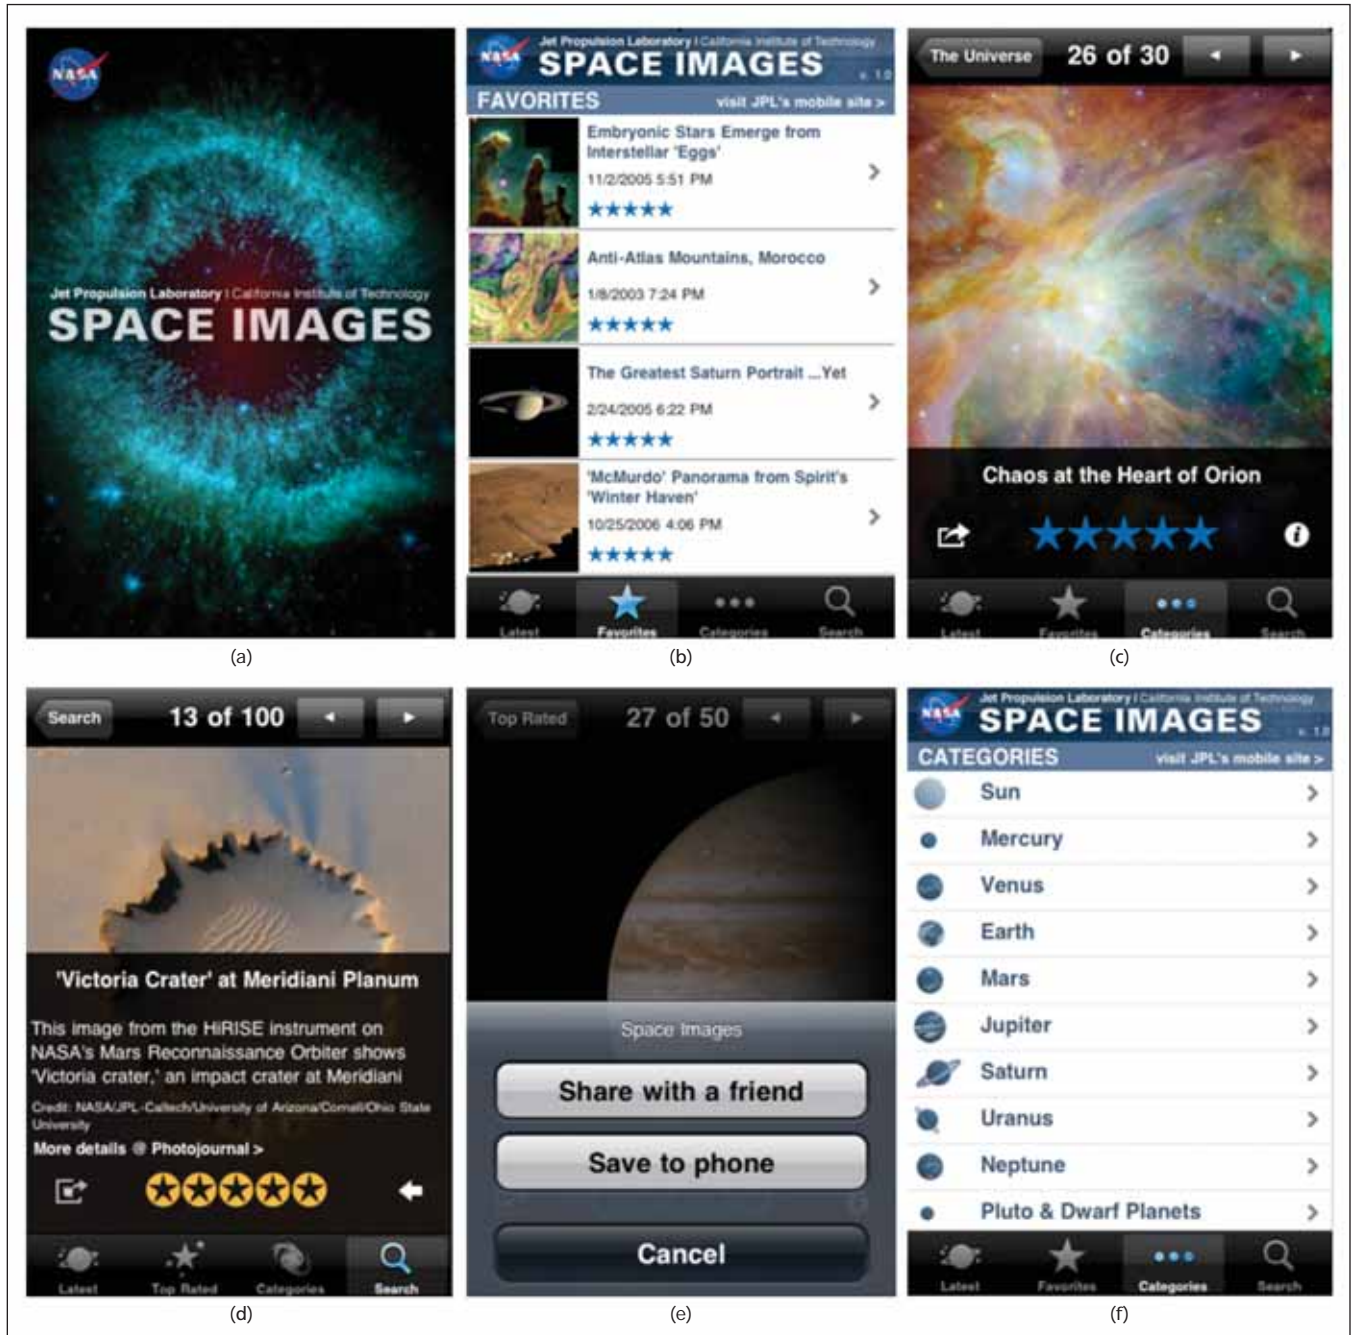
NASA

Jet Propulsion Laboratory | California Institute of Technology
SPACE IMAGES

(a)

NASA
Jet Propulsion Laboratory | California Institute of Technology
SPACE IMAGES
v. 1.0
FAVORITES visit JPL's mobile site >

Embryonic Stars Emerge from Interstellar 'Eggs'
11/2/2005 5:51 PM
★★★★★

Anti-Atlas Mountains, Morocco
1/8/2003 7:24 PM
★★★★★

The Greatest Saturn Portrait ...Yet
2/24/2005 6:22 PM
★★★★★

'McMurdo' Panorama from Spirit's 'Winter Haven'
10/25/2006 4:06 PM
★★★★★

Latest Favorites Categories Search

(b)

The Universe 26 of 30

Chaos at the Heart of Orion

Latest Favorites Categories Search

(c)

Search 13 of 100

'Victoria Crater' at Meridiani Planum

This image from the HiRISE instrument on NASA's Mars Reconnaissance Orbiter shows 'Victoria crater,' an impact crater at Meridiani

Credit: NASA/JPL-Caltech/University of Arizona/Cornell/Ohio State University

More details @ Photojournal >

Latest Top Rated Categories Search

(d)

Top Rated 27 of 50

Space Images

Share with a friend

Save to phone

Cancel

(e)

NASA
Jet Propulsion Laboratory | California Institute of Technology
SPACE IMAGES
v. 1.0
CATEGORIES visit JPL's mobile site >

Sun
Mercury
Venus
Earth
Mars
Jupiter
Saturn
Uranus
Neptune
Pluto & Dwarf Planets

Latest Favorites Categories Search

(f)